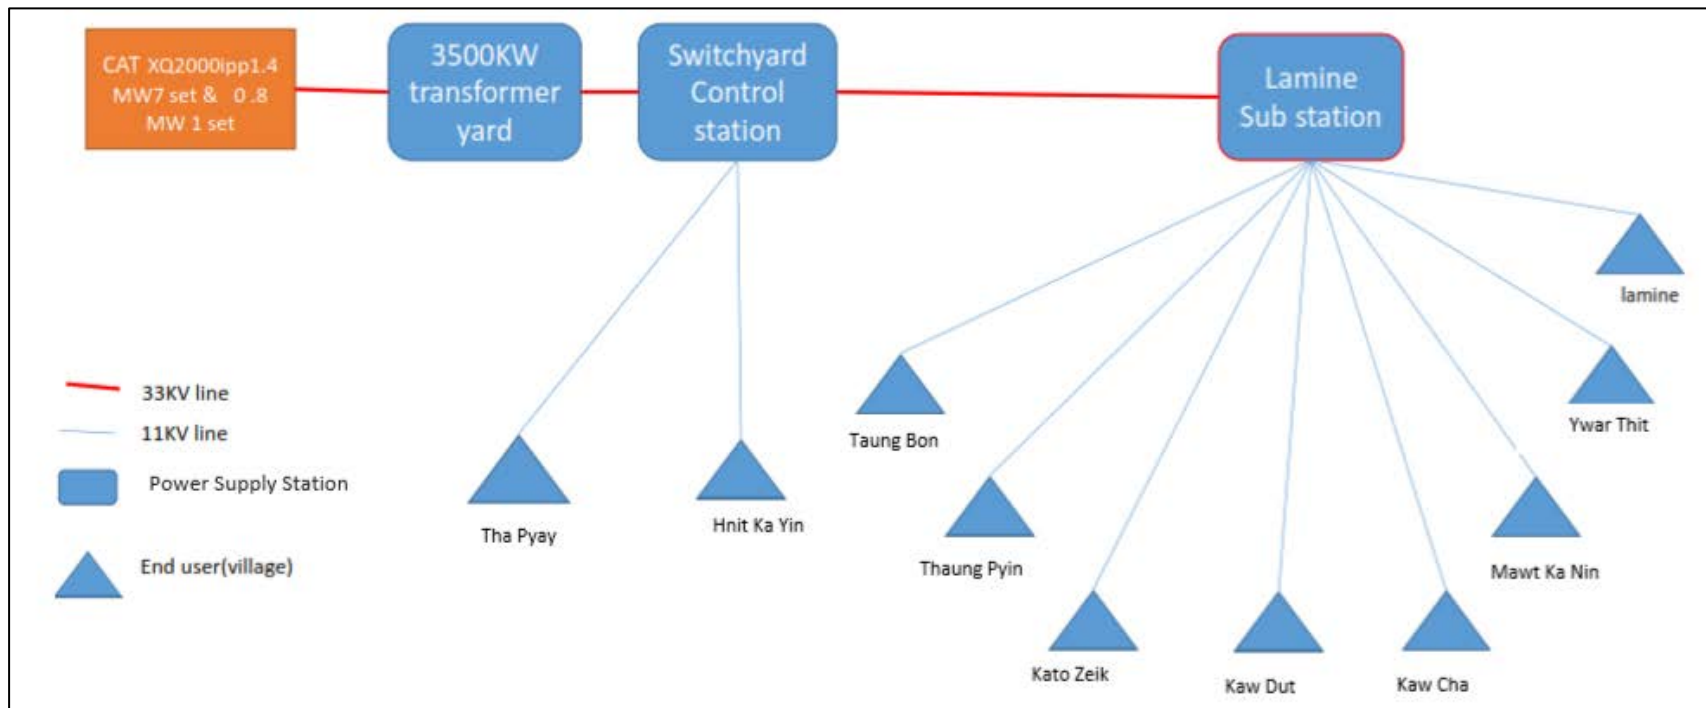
CAT XQ2000ipp1.4 MW7 set & 0.8 MW 1 set

3500KW transformer yard

Switchyard Control station

Lamine Sub station

lamine

33KV line

11KV line

Power Supply Station

End user(village)

Taung Bon

Ywar Thit

Tha Pyay

Hnit Ka Yin

Thaung Pyin

Mawt Ka Nin

Kato Zeik

Kaw Dut

Kaw Cha